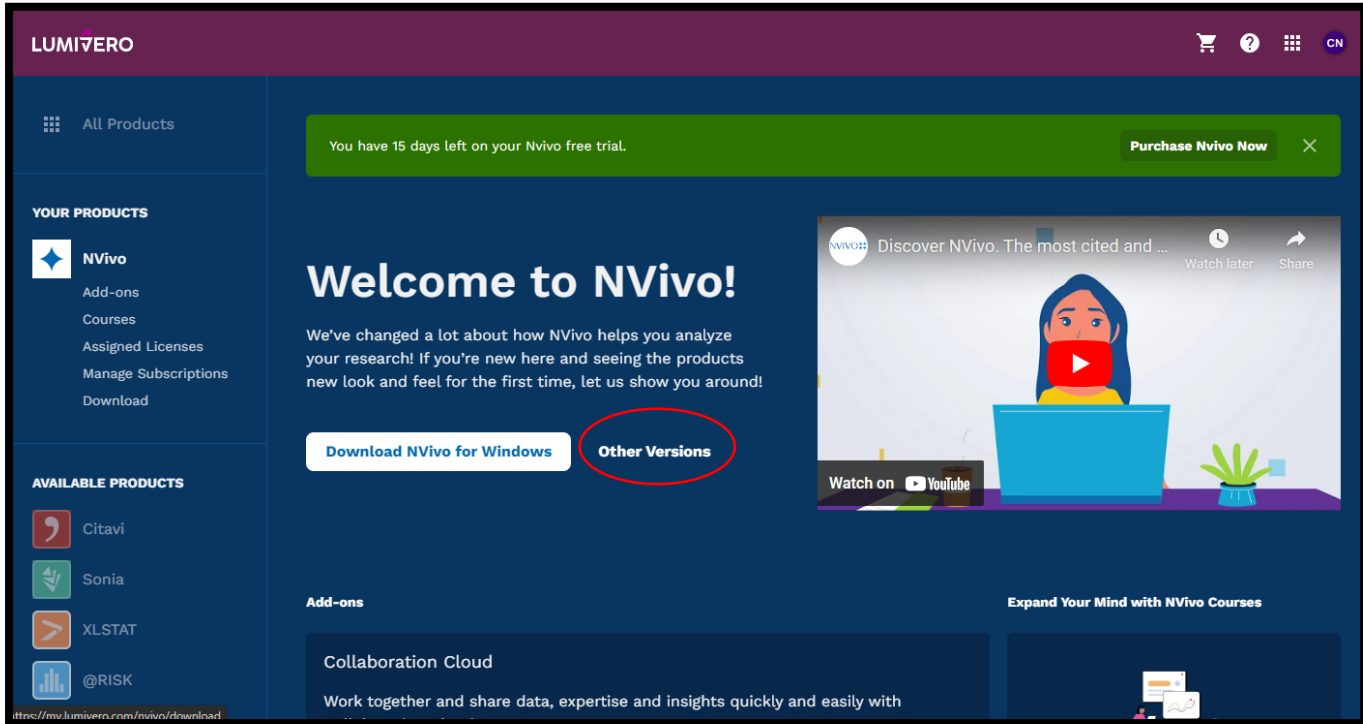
LUMIVERO

CN

All Products

YOUR PRODUCTS

NVivo

Add-ons

Courses

Assigned Licenses

Manage Subscriptions

Download

AVAILABLE PRODUCTS

Citavi

Sonia

XLSTAT

@RISK

ttps://my.lumivero.com/nvivo/download

You have 15 days left on your Nvivo free trial.

Purchase Nvivo Now

Welcome to NVivo!

We've changed a lot about how NVivo helps you analyze your research! If you're new here and seeing the products new look and feel for the first time, let us show you around!

Download NVivo for Windows

Other Versions

NVIVO

Discover NVivo. The most cited and ...

Watch later

Share

Watch on YouTube

Add-ons

Expand Your Mind with NVivo Courses

Collaboration Cloud

Work together and share data, expertise and insights quickly and easily with